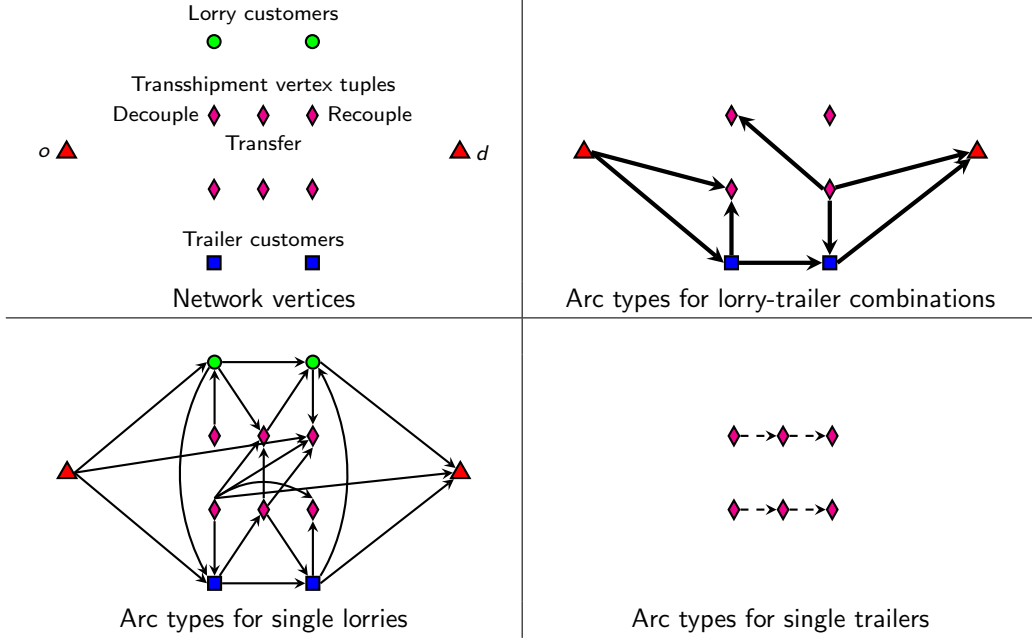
Lorry customers

Transshipment vertex tuples

Decouple

Recouple

$o$

Transfer

$d$

Trailer customers

Network vertices

Arc types for lorry-trailer combinations

Arc types for single lorries

Arc types for single trailers